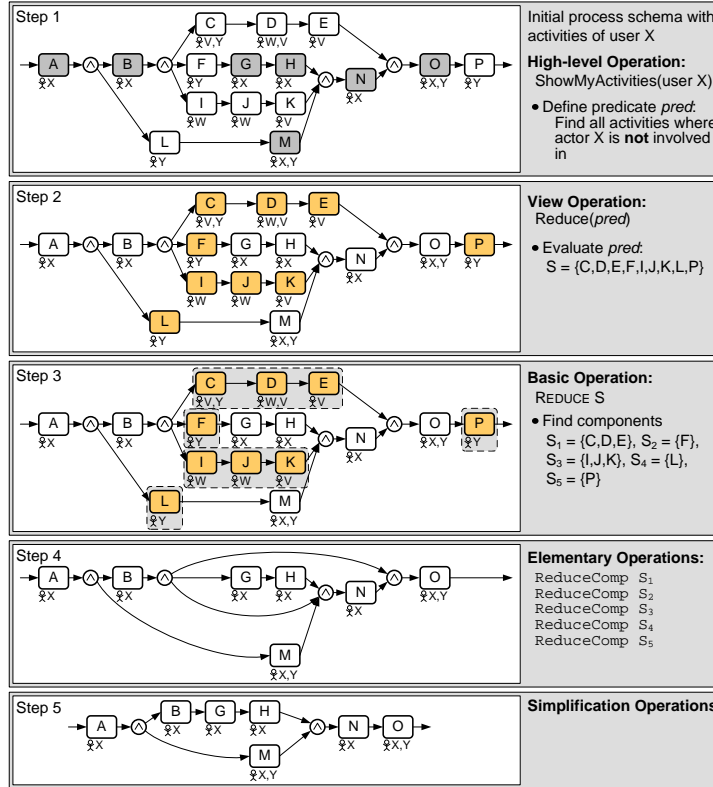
Step 1

A X
B X
C V,Y
D W,V
E V
F Y
G X
H X
I W
J W
K V
L Y
M X,Y
N X
O X,Y
P Y

Initial process schema with activities of user X

**High-level Operation:**
ShowMyActivities(user X)

• Define predicate *pred*: Find all activities where actor X is **not** involved in

Step 2

A X
B X
C V,Y
D W,V
E V
F Y
G X
H X
I W
J W
K V
L Y
M X,Y
N X
O X,Y
P Y

**View Operation:**
Reduce(*pred*)

• Evaluate *pred*:
S = {C,D,E,F,I,J,K,L,P}

Step 3

A X
B X
C V,Y
D W,V
E V
F Y
G X
H X
I W
J W
K V
L Y
M X,Y
N X
O X,Y
P Y

**Basic Operation:**
REDUCE S

• Find components
$S_1$ = {C,D,E}, $S_2$ = {F}, $S_3$ = {I,J,K}, $S_4$ = {L}, $S_5$ = {P}

Step 4

A X
B X
G X
H X
N X
O X,Y
M X,Y

**Elementary Operations:**
ReduceComp $S_1$
ReduceComp $S_2$
ReduceComp $S_3$
ReduceComp $S_4$
ReduceComp $S_5$

Step 5

A X
B X
G X
H X
M X,Y
N X
O X,Y

**Simplification Operations**